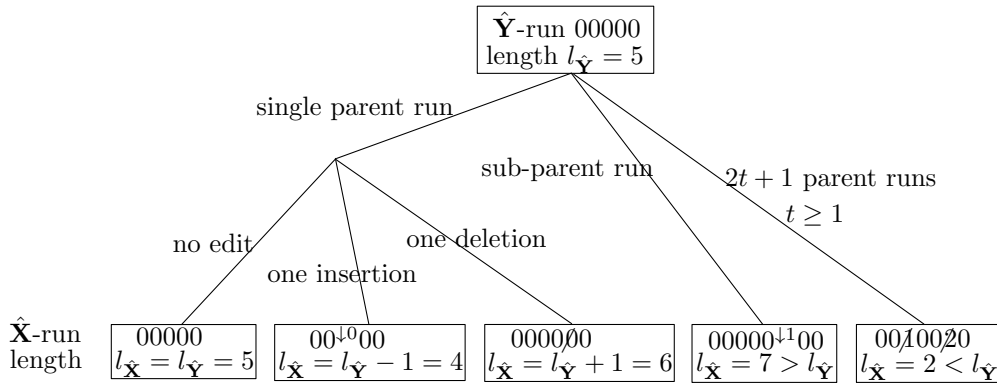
$\hat{\mathbf{Y}}$-run 00000
length $l_{\hat{\mathbf{Y}}} = 5$

single parent run

sub-parent run

$2t+1$ parent runs
$t \geq 1$

no edit

one insertion

one deletion

$\hat{\mathbf{X}}$-run
length

00000
$l_{\hat{\mathbf{X}}} = l_{\hat{\mathbf{Y}}} = 5$

$00^{\downarrow 0}00$
$l_{\hat{\mathbf{X}}} = l_{\hat{\mathbf{Y}}} - 1 = 4$

0000$\not{0}$0
$l_{\hat{\mathbf{X}}} = l_{\hat{\mathbf{Y}}} + 1 = 6$

$00000^{\downarrow 1}00$
$l_{\hat{\mathbf{X}}} = 7 > l_{\hat{\mathbf{Y}}}$

00$\not{1}$00$\not{2}$0
$l_{\hat{\mathbf{X}}} = 2 < l_{\hat{\mathbf{Y}}}$